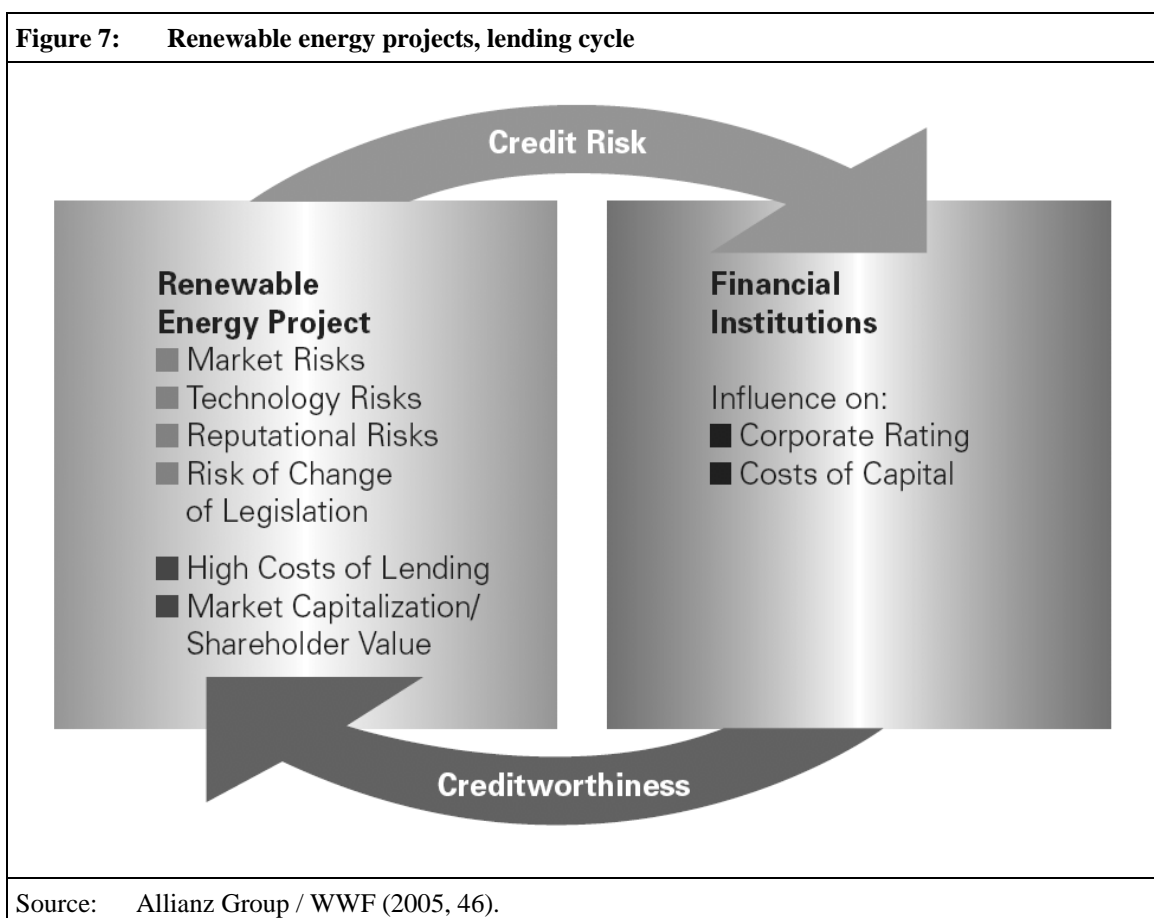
Figure 7: Renewable energy projects, lending cycle

Credit Risk

Renewable Energy Project
Market Risks
Technology Risks
Reputational Risks
Risk of Change of Legislation

High Costs of Lending
Market Capitalization/ Shareholder Value

Financial Institutions

Influence on:
Corporate Rating
Costs of Capital

Creditworthiness

Source: Allianz Group / WWF (2005, 46).